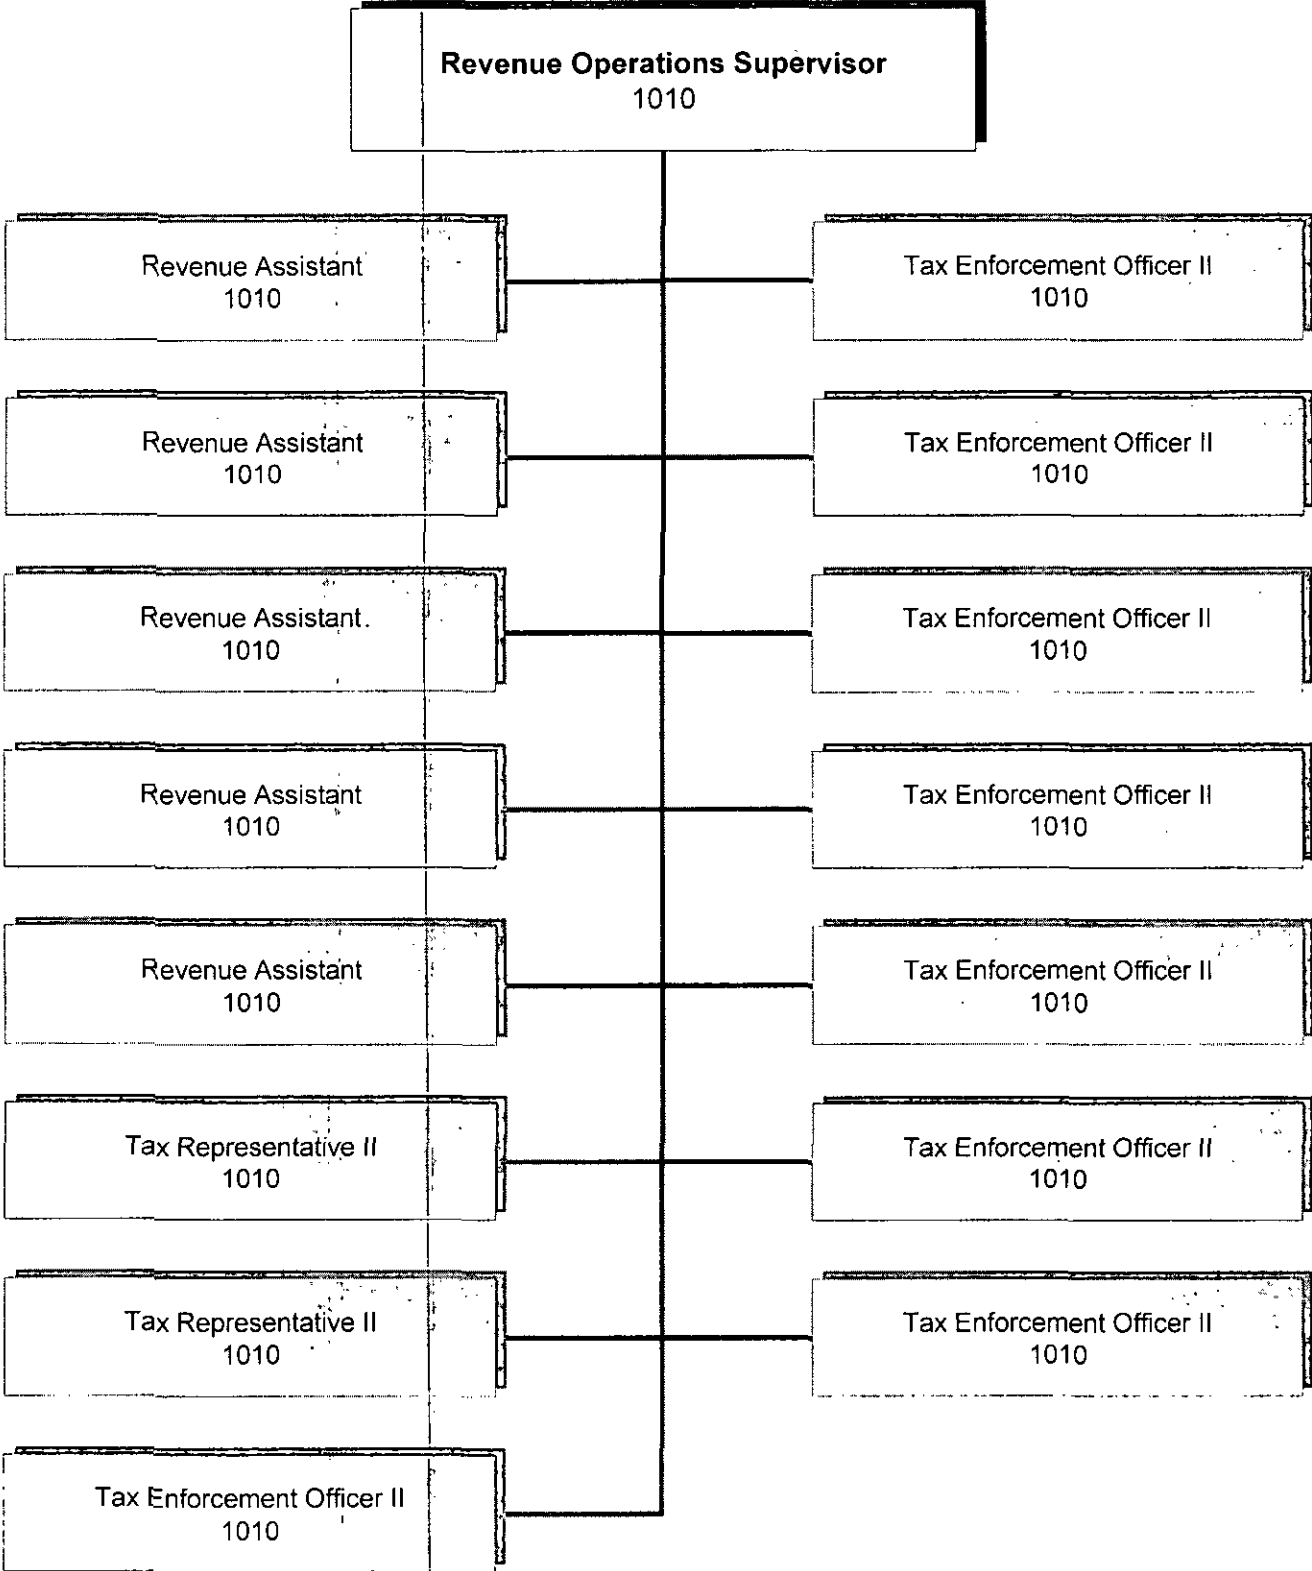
Revenue Operations Supervisor
1010

Revenue Assistant
1010

Tax Enforcement Officer II
1010

Revenue Assistant
1010

Tax Enforcement Officer II
1010

Revenue Assistant.
1010

Tax Enforcement Officer II
1010

Revenue Assistant
1010

Tax Enforcement Officer II
1010

Revenue Assistant
1010

Tax Enforcement Officer II
1010

Tax Representative II
1010

Tax Enforcement Officer II
1010

Tax Representative II
1010

Tax Enforcement Officer II
1010

Tax Enforcement Officer II
1010